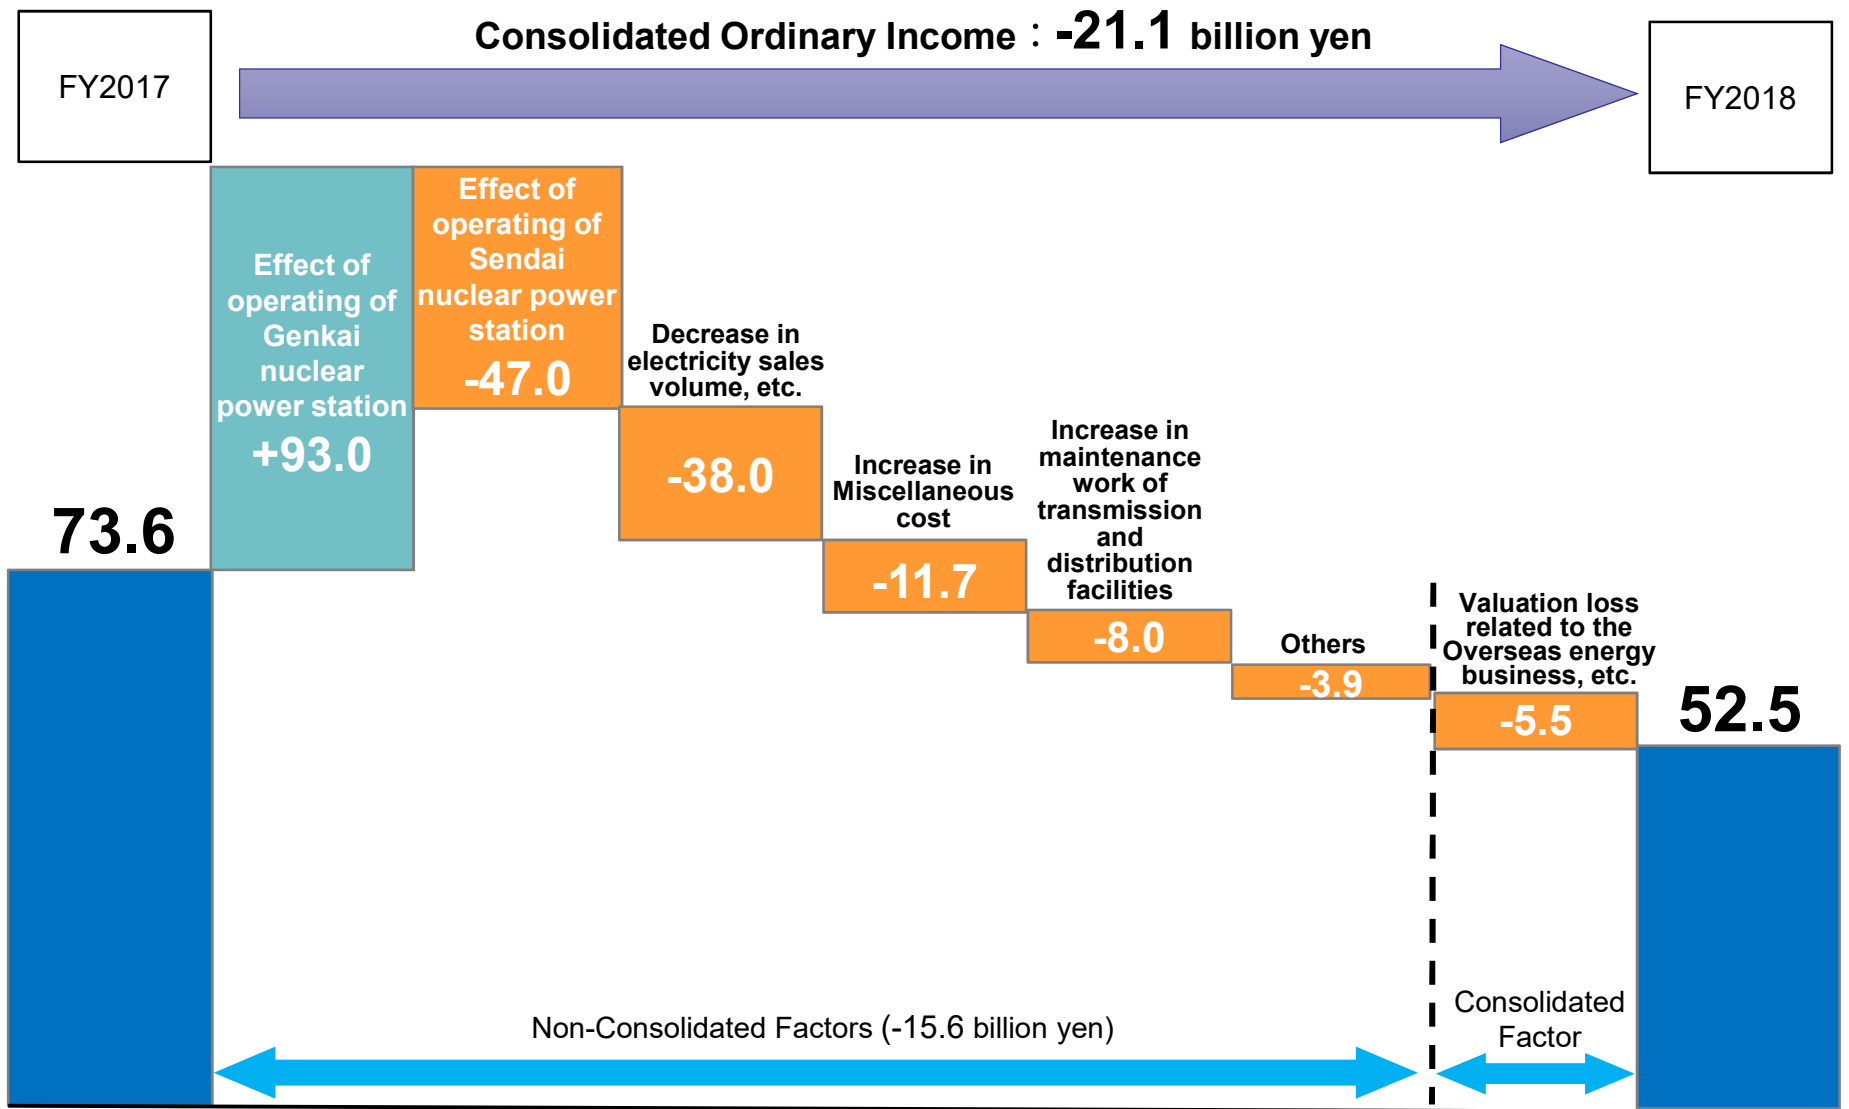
FY2017

Consolidated Ordinary Income：-21.1 billion yen

FY2018

73.6

Effect of operating of Genkai nuclear power station +93.0

Effect of operating of Sendai nuclear power station -47.0

Decrease in electricity sales volume, etc.

-38.0

Increase in Miscellaneous cost

-11.7

Increase in maintenance work of transmission and distribution facilities

-8.0

Others

-3.9

Valuation loss related to the Overseas energy business, etc.

-5.5

52.5

Non-Consolidated Factors (-15.6 billion yen)

Consolidated Factor